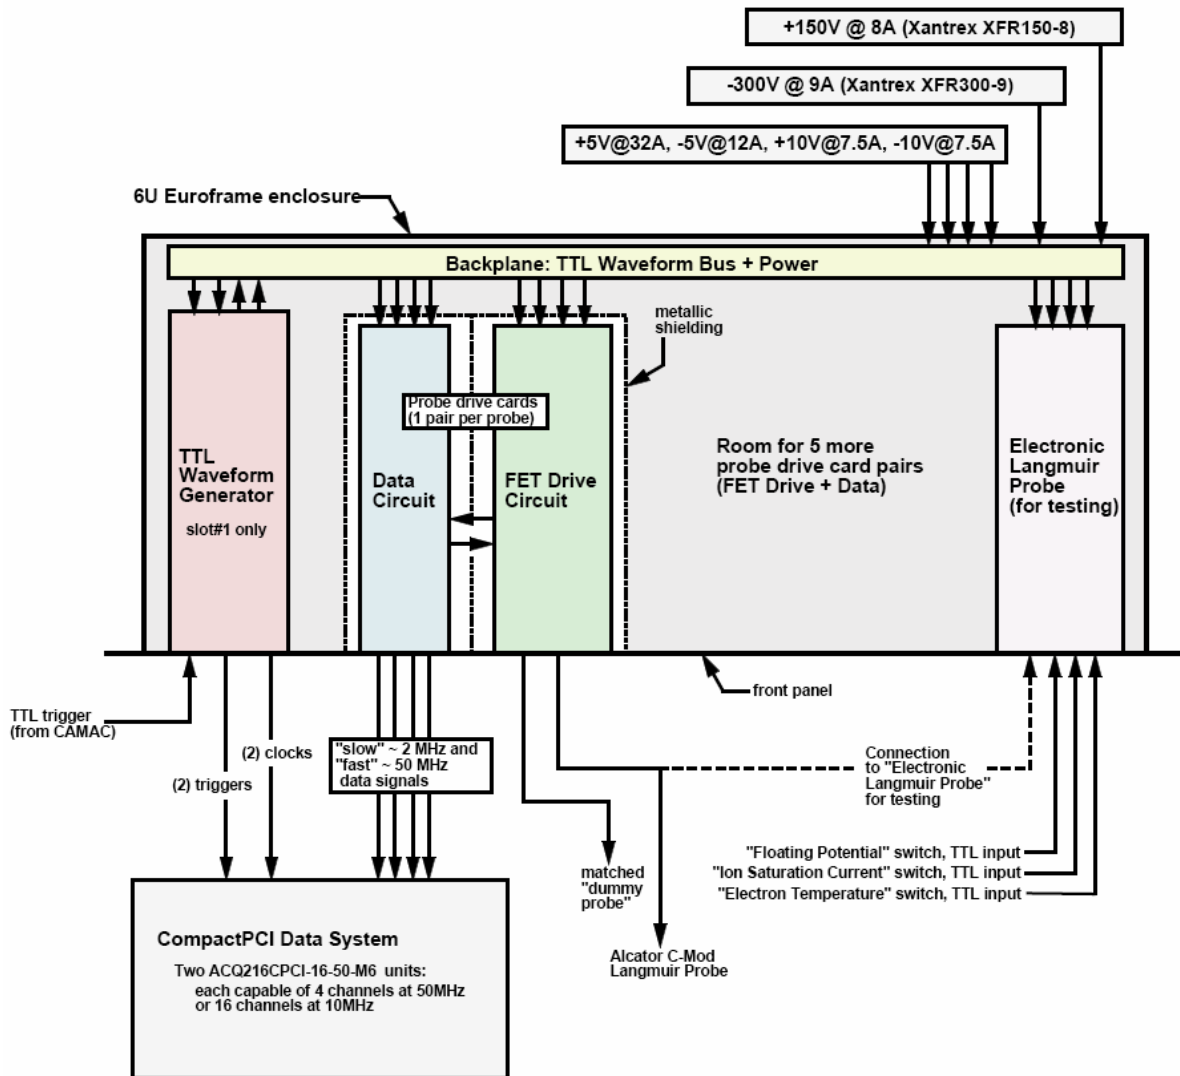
+150V @ 8A (Xantrex XFR150-8)

-300V @ 9A (Xantrex XFR300-9)

+5V@32A, -5V@12A, +10V@7.5A, -10V@7.5A

6U Euroframe enclosure

Backplane: TTL Waveform Bus + Power

metallic shielding

TTL Waveform Generator

slot#1 only

Probe drive cards (1 pair per probe)

Data Circuit

FET Drive Circuit

Room for 5 more probe drive card pairs (FET Drive + Data)

Electronic Langmuir Probe (for testing)

front panel

TTL trigger (from CAMAC)

(2) clocks

(2) triggers

"slow" ~ 2 MHz and "fast" ~ 50 MHz data signals

Connection to "Electronic Langmuir Probe" for testing

"Floating Potential" switch, TTL input

"Ion Saturation Current" switch, TTL input

"Electron Temperature" switch, TTL input

matched "dummy probe"

Alcator C-Mod Langmuir Probe

CompactPCI Data System

Two ACQ216CPCI-16-50-M6 units: each capable of 4 channels at 50MHz or 16 channels at 10MHz